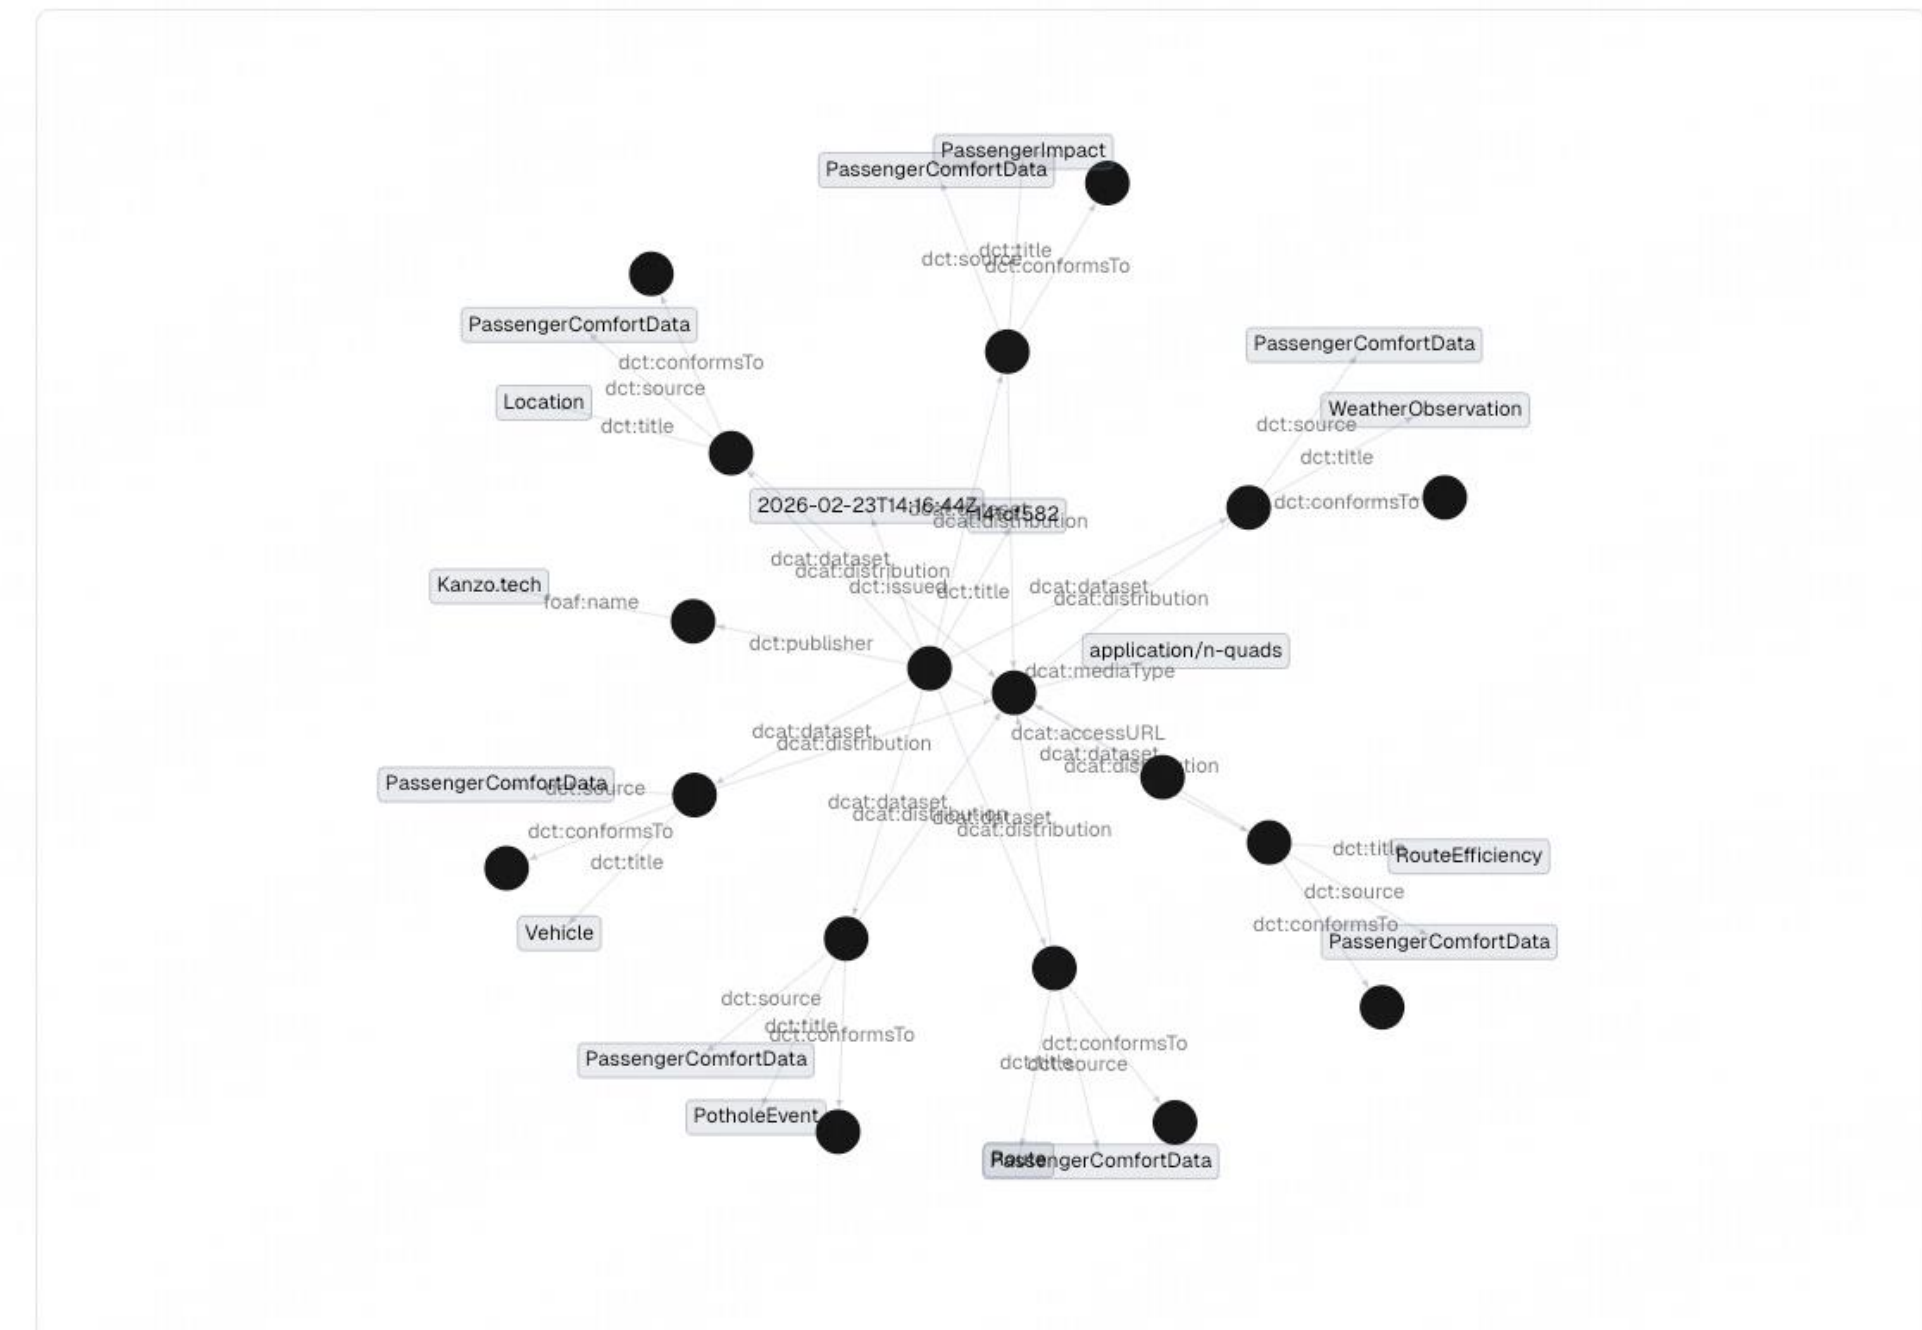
PassengerImpact
PassengerComfortData
dct:title
dct:source
dct:conformsTo

PassengerComfortData
dct:conformsTo
dct:source
Location
dct:title

PassengerComfortData
WeatherObservation
dct:source
dct:title
dct:conformsTo

2026-02-23T14:16:44Z
f14cf582
dcat:distribution
dcat:dataset
dcat:distribution
dct:issued
dct:title
dcat:dataset
dcat:distribution

Kanzo.tech
foaf:name
dct:publisher
application/n-quads
dcat:mediaType
dcat:accessURL
dcat:dataset
dcat:distribution
dcat:dataset
dcat:distribution

PassengerComfortData
dct:source
dct:conformsTo
dct:title
Vehicle

dcat:dataset
dcat:distribution
dcat:dataset
dcat:distribution

dct:title
RouteEfficiency
dct:source
dct:conformsTo
PassengerComfortData

dct:source
dct:title
dct:conformsTo
PassengerComfortData
PotholeEvent

dct:conformsTo
dct:title
dct:source
Route
PassengerComfortData